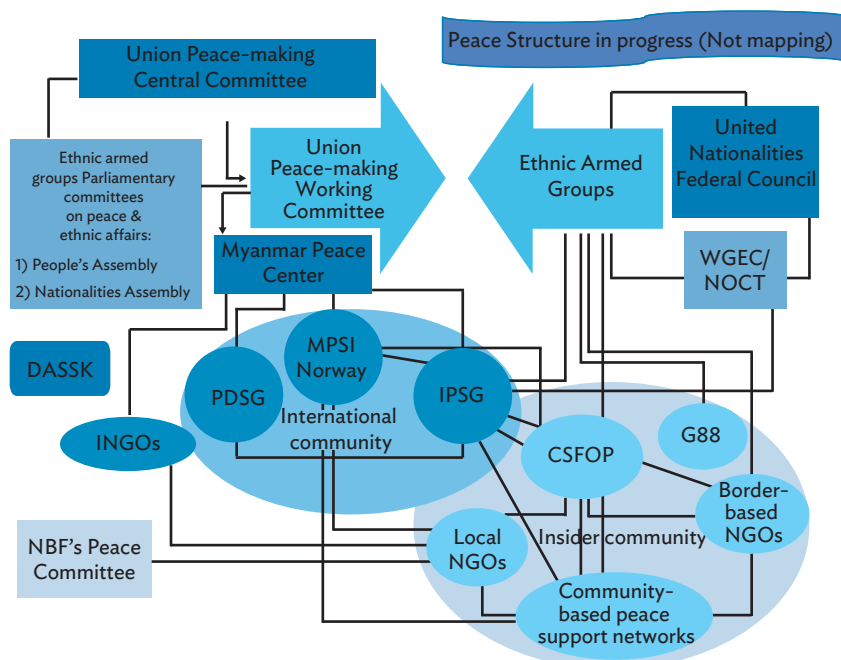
Peace Structure in progress (Not mapping)

Union Peace-making Central Committee

Ethnic armed groups Parliamentary committees on peace & ethnic affairs:
1) People's Assembly
2) Nationalities Assembly

Union Peace-making Working Committee

Ethnic Armed Groups

United Nationalities Federal Council

Myanmar Peace Center

WGEC/ NOCT

DASSK

MPSI Norway

PDSG

IPSG

International community

INGOs

CSFOP

G88

Border-based NGOs

Insider community

Local NGOs

NBF's Peace Committee

Community-based peace support networks